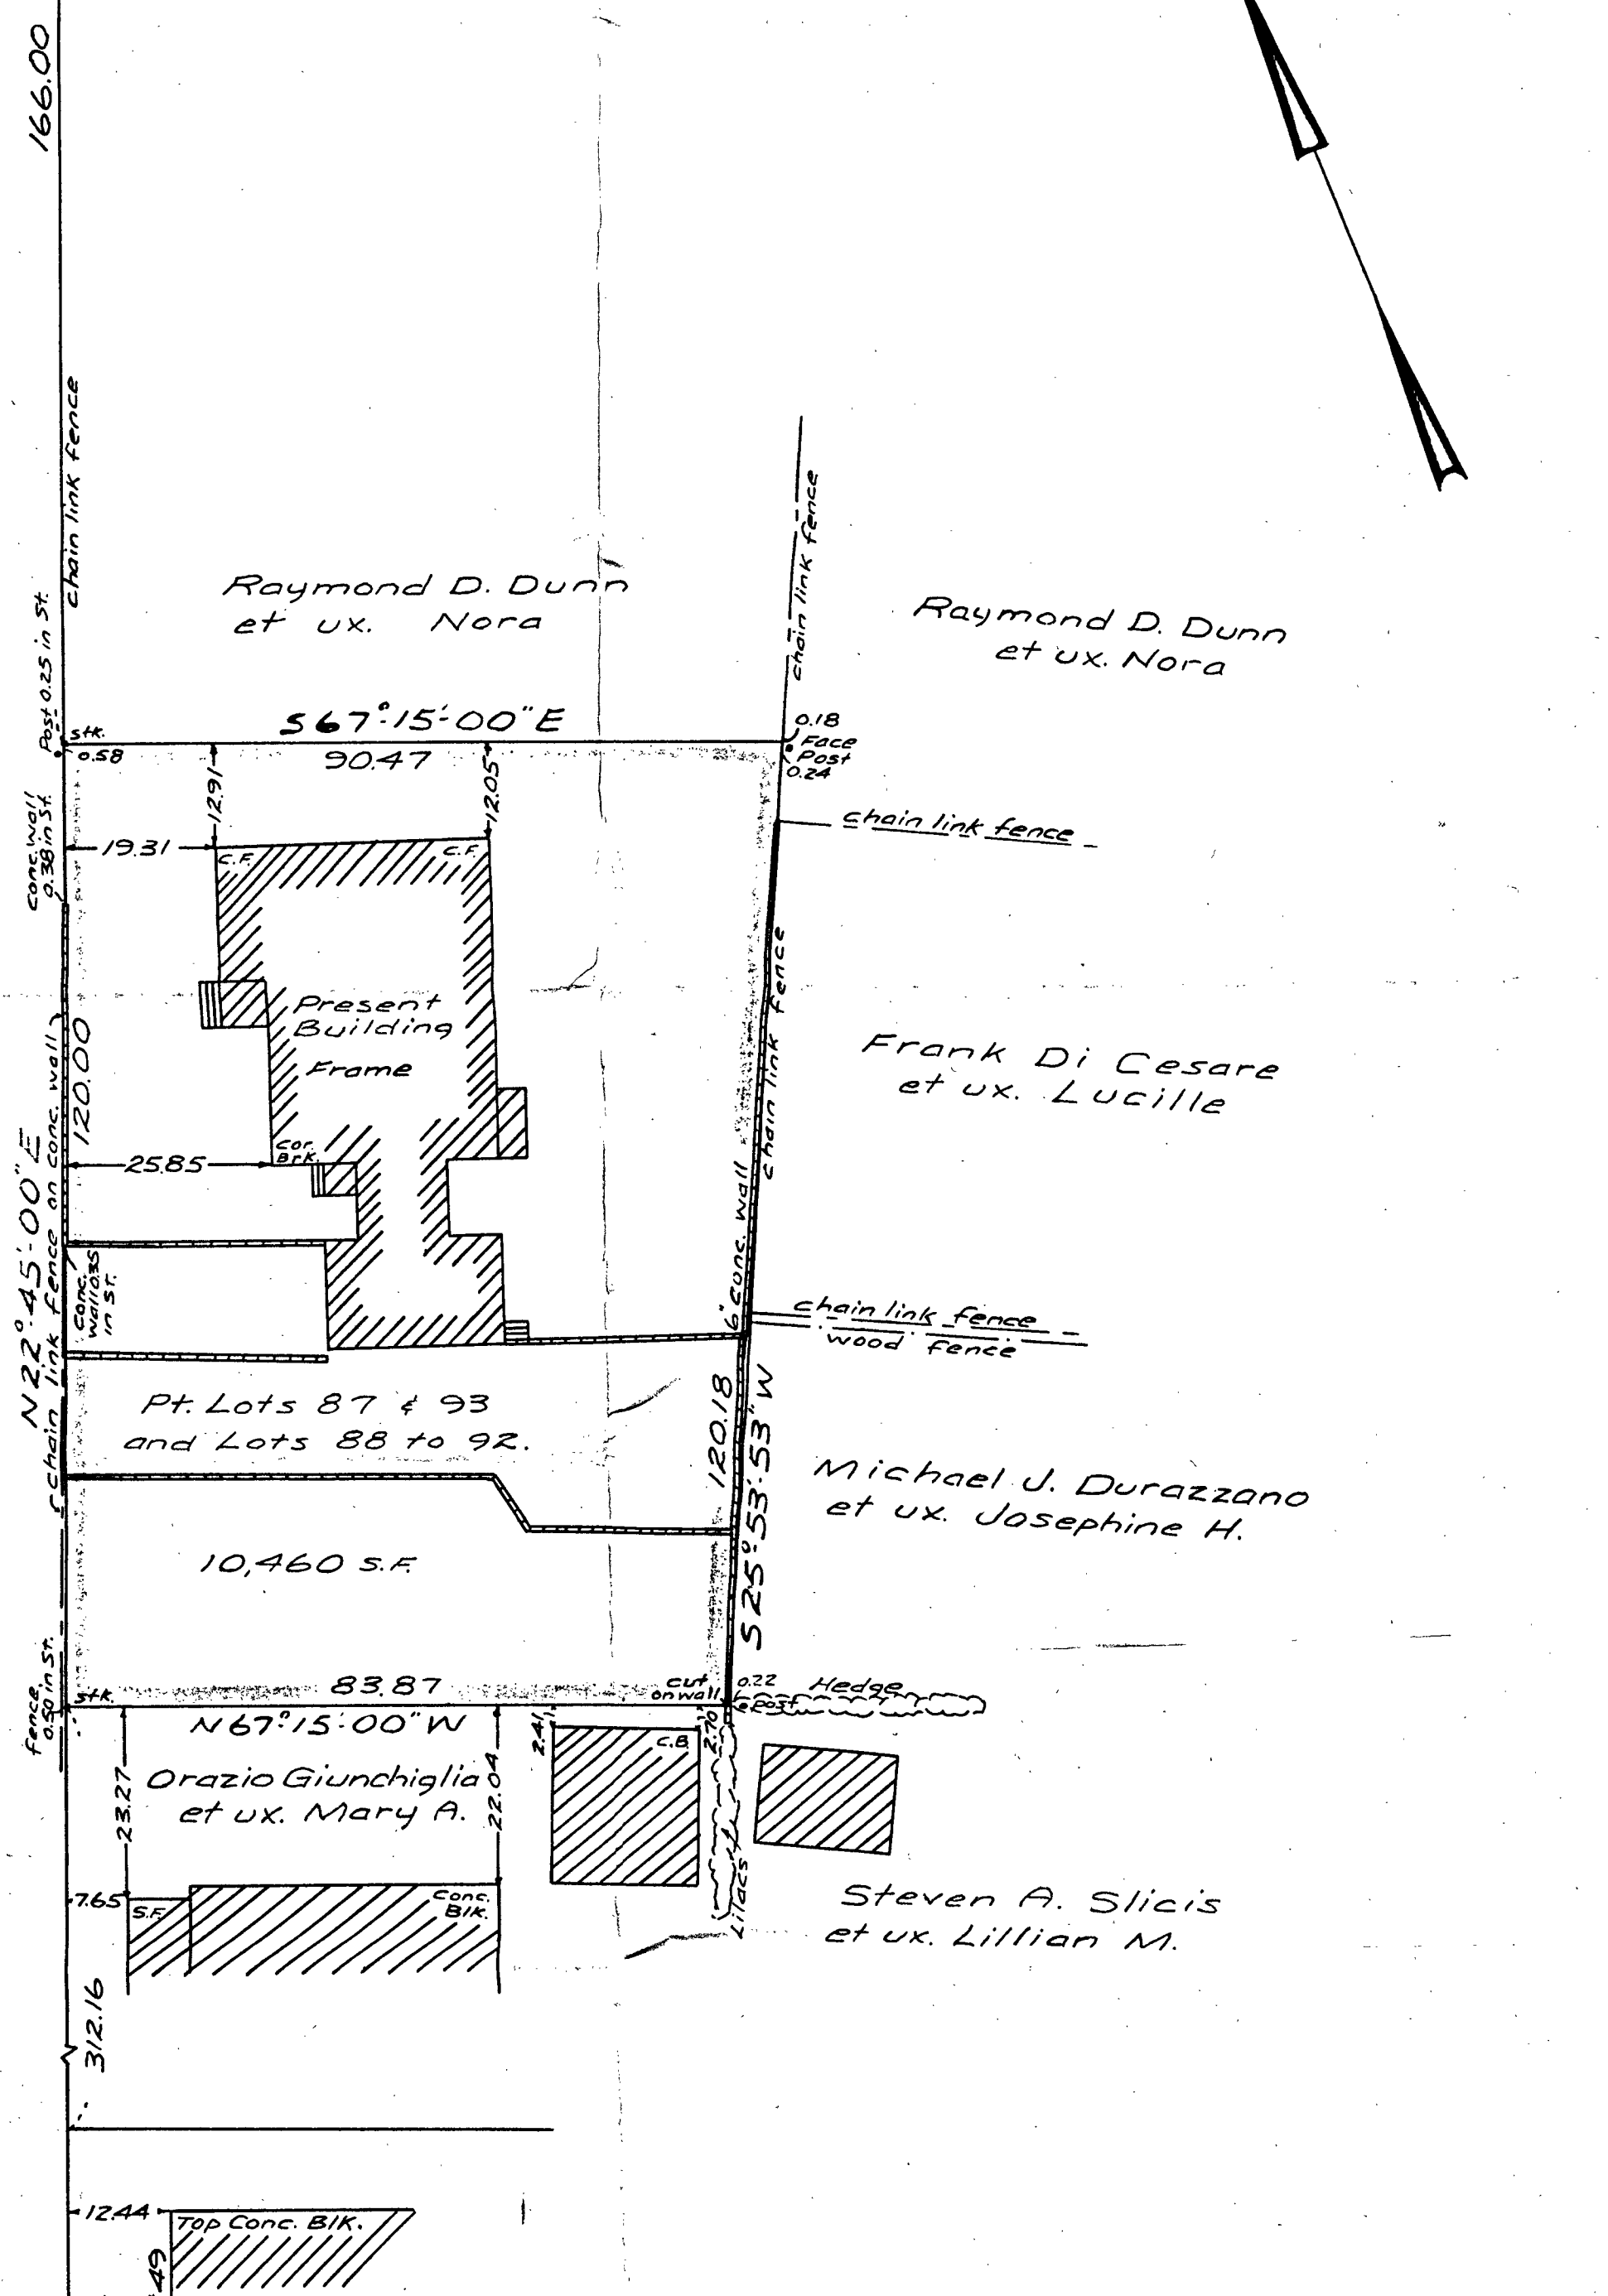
166.00

chain link fence

Post 0.25 in St.

Raymond D. Dunn et ux. Nora

chain link fence

Raymond D. Dunn et ux. Nora

S67°15'00"E

stk. 0.58

90.47

0.18 Face Post 0.24

12.91

12.05

conc. wall 0.38 in St.

19.31

C.F.

C.F.

chain link fence

Present Building Frame

chain link fence

Frank Di Cesare et ux. Lucille

120.00

N22°45'00"E

chain link fence on conc. wall

25.85

Cor. Brk.

6' conc. wall

Conc. wall 0.35 in St.

chain link fence

wood fence

chain link

Pt. Lots 87 & 93 and Lots 88 to 92.

120.18

S25°53'53"W

Michael J. Durazzano et ux. Josephine H.

10,460 S.F.

fence 0.50 in St.

stk.

83.87

cut on wall

0.22 Fe Post

Hedge

N67°15'00"W

2.41

C.B.

2.70

23.27

Orazio Giunchiglia et ux. Mary A.

22.04

Lilacs

Steven A. Slicis et ux. Lillian M.

7.65

S.F.

Conc. Blk.

312.16

12.44

Top Conc. Blk.

49